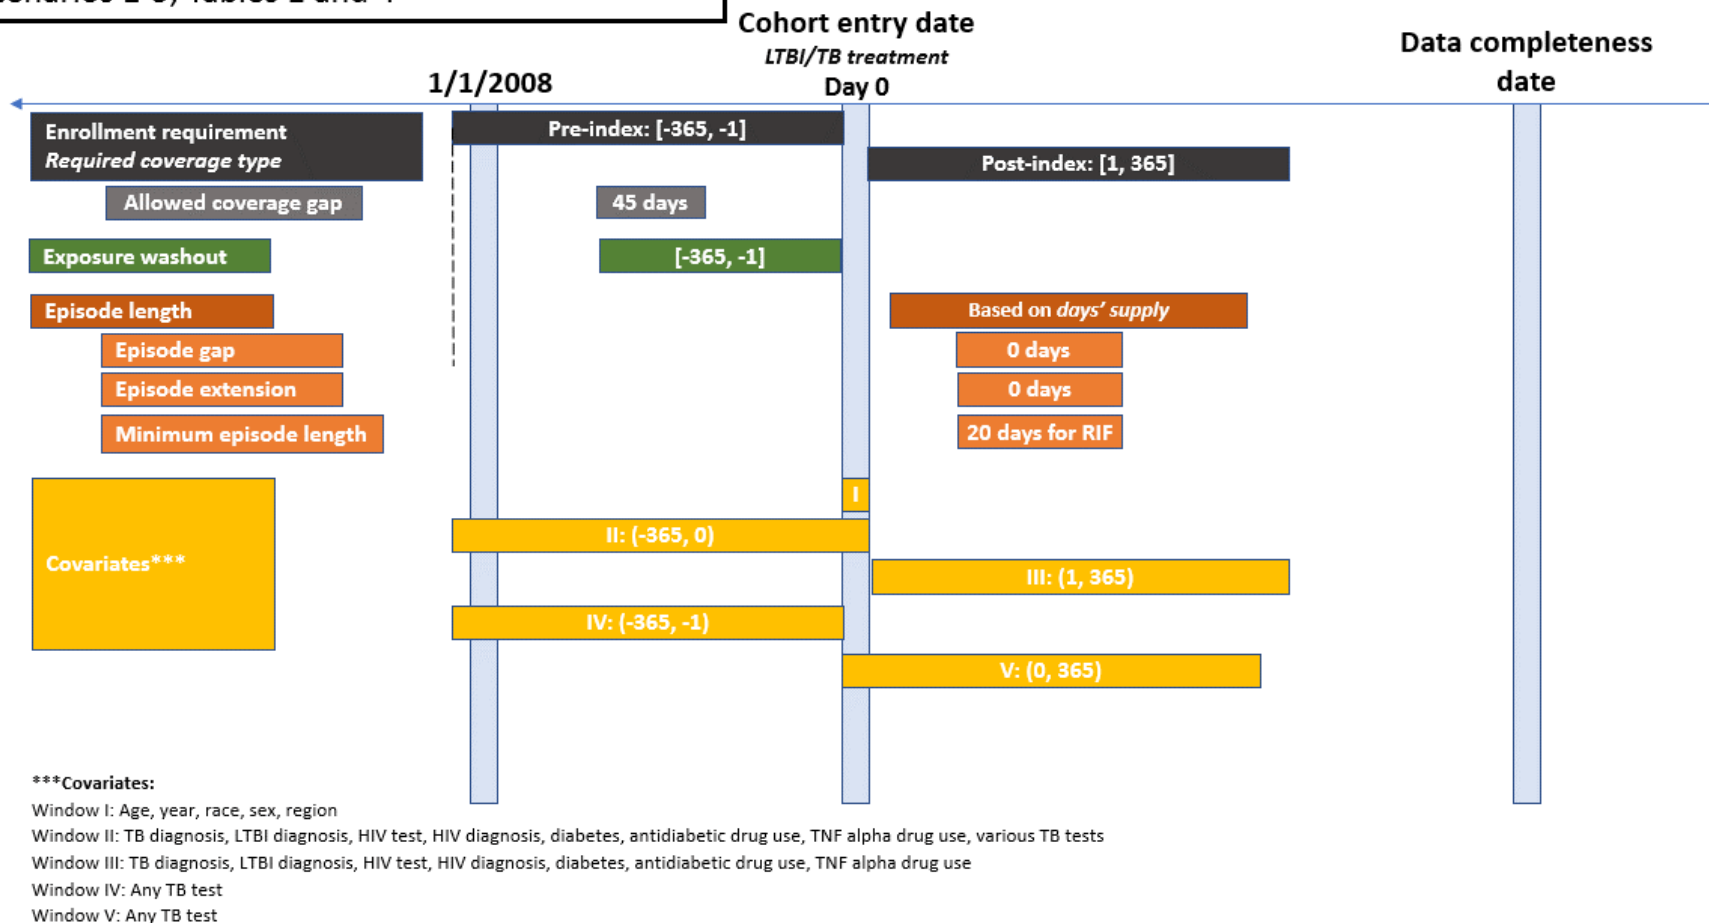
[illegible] 1-3, Tables 2 and 4

Cohort entry date
LTBI/TB treatment
Day 0

1/1/2008

Data completeness date

Enrollment requirement
Required coverage type

Pre-index: [-365, -1]

Post-index: [1, 365]

Allowed coverage gap

45 days

Exposure washout

[-365, -1]

Episode length

Based on days' supply

Episode gap

0 days

Episode extension

0 days

Minimum episode length

20 days for RIF

I

Covariates***

II: (-365, 0)

III: (1, 365)

IV: (-365, -1)

V: (0, 365)

***Covariates:
Window I: Age, year, race, sex, region
Window II: TB diagnosis, LTBI diagnosis, HIV test, HIV diagnosis, diabetes, antidiabetic drug use, TNF alpha drug use, various TB tests
Window III: TB diagnosis, LTBI diagnosis, HIV test, HIV diagnosis, diabetes, antidiabetic drug use, TNF alpha drug use
Window IV: Any TB test
Window V: Any TB test